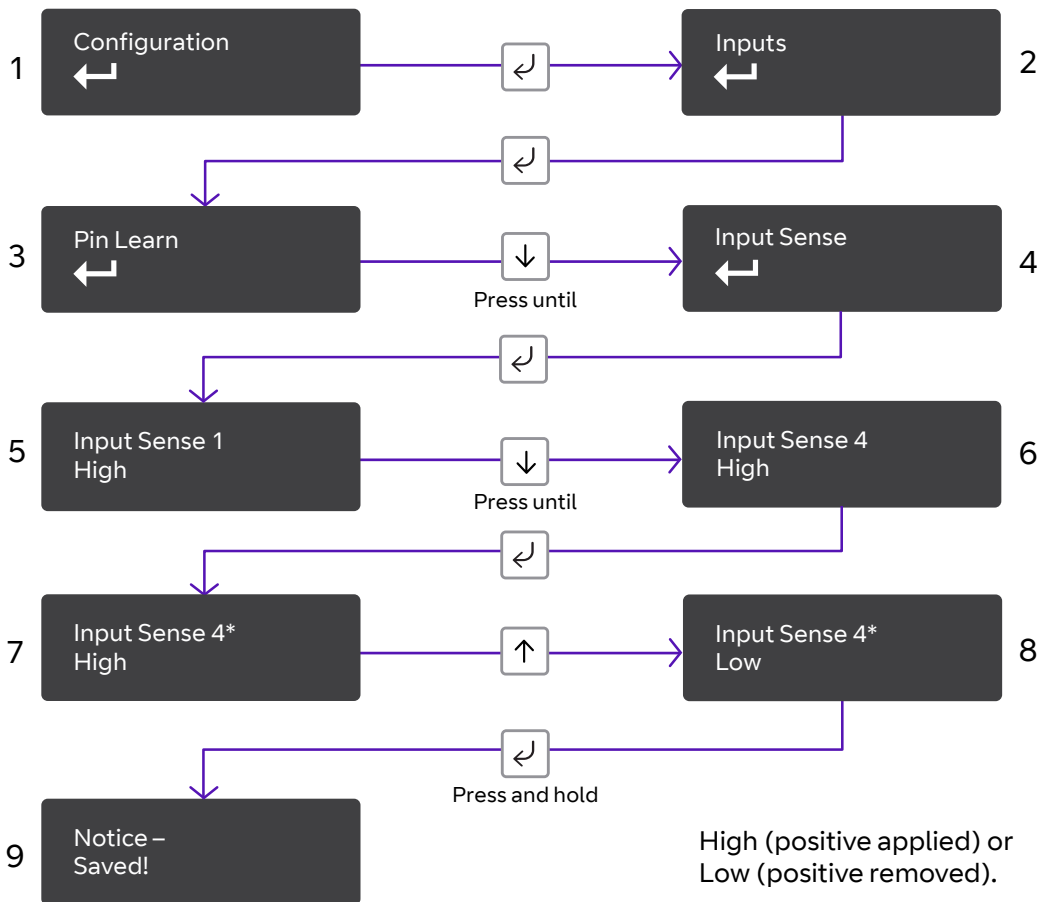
1
Configuration
↵

↵

Inputs
↵
2

↵

3
Pin Learn
↵

↓
Press until

Input Sense
↵
4

↵

5
Input Sense 1
High

↓
Press until

Input Sense 4
High
6

↵

7
Input Sense 4*
High

↑

Input Sense 4*
Low
8

↵
Press and hold

9
Notice –
Saved!

High (positive applied) or Low (positive removed).